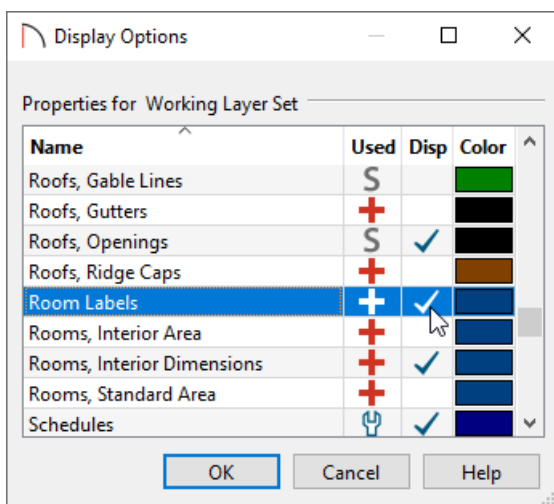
Display Options

Properties for Working Layer Set

| Name | Used | Disp | Color |
|---|---|---|---|
| Roofs, Gable Lines | S | | |
| Roofs, Gutters | + | | |
| Roofs, Openings | S | ✓ | |
| Roofs, Ridge Caps | + | | |
| Room Labels | + | ✓ | |
| Rooms, Interior Area | + | | |
| Rooms, Interior Dimensions | + | ✓ | |
| Rooms, Standard Area | + | | |
| Schedules | | ✓ | |

OK Cancel Help